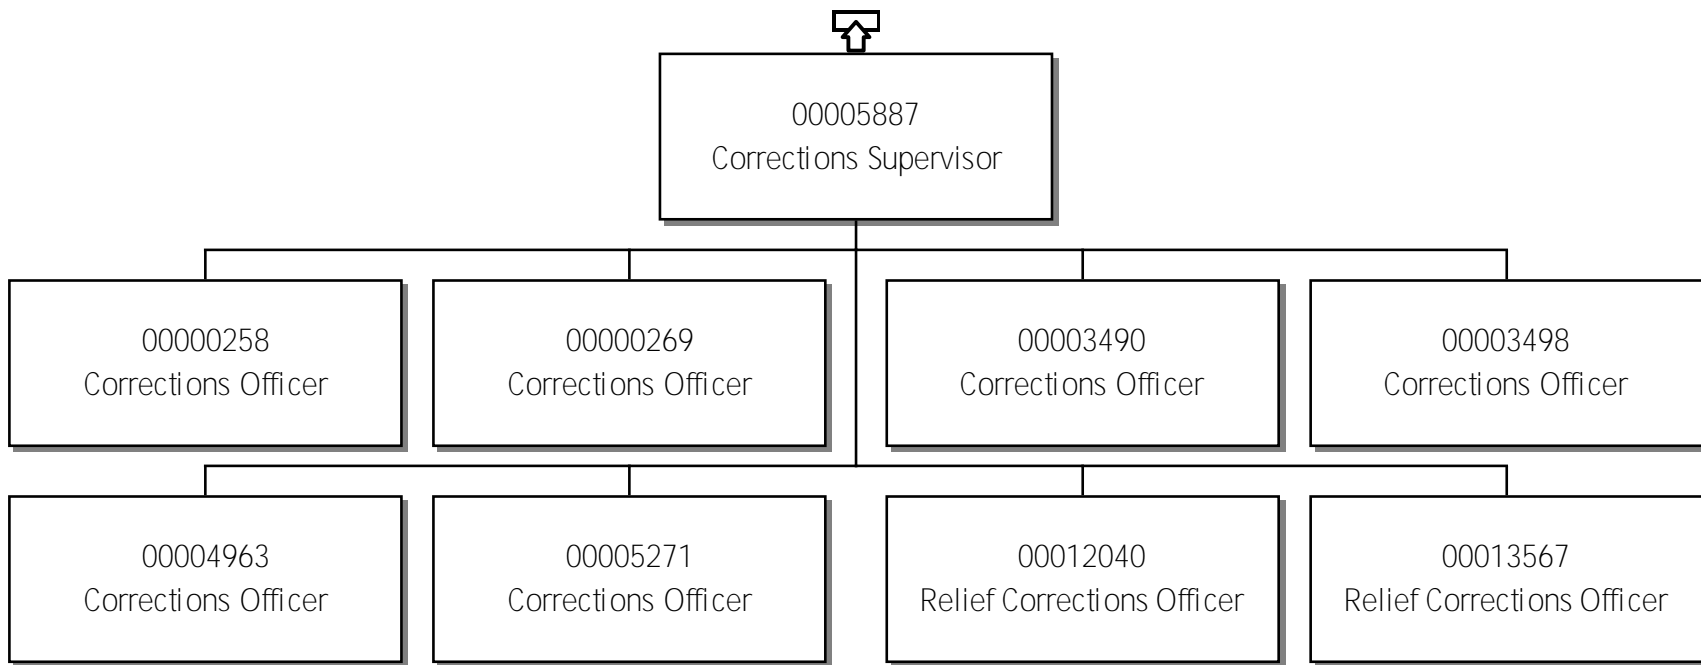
00005887
Corrections Supervisor

00000258
Corrections Officer

00000269
Corrections Officer

00003490
Corrections Officer

00003498
Corrections Officer

00004963
Corrections Officer

00005271
Corrections Officer

00012040
Relief Corrections Officer

00013567
Relief Corrections Officer